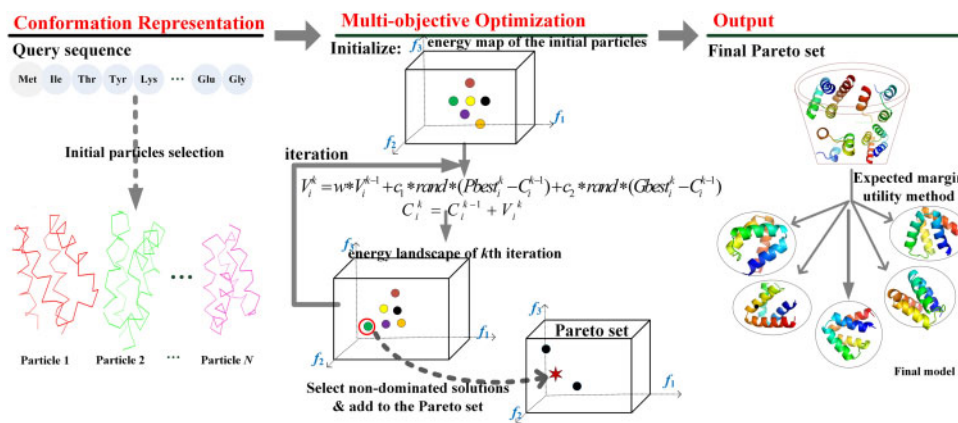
Conformation Representation

Query sequence

Met Ile Thr Tyr Lys ··· Glu Gly

Initial particles selection

Particle 1 Particle 2 ··· Particle $N$

Multi-objective Optimization

Initialize: energy map of the initial particles

$f_3$ $f_2$ $f_1$

iteration

$V_i^k = w*V_i^{k-1} + c_1*rand*(Pbest_i^k - C_i^{k-1}) + c_2*rand*(Gbest_i^k - C_i^{k-1})$

$C_i^k = C_i^{k-1} + V_i^k$

energy landscape of $k$th iteration

$f_3$ $f_2$ $f_1$

Pareto set

$f_3$ $f_2$ $f_1$

Select non-dominated solutions & add to the Pareto set

Output

Final Pareto set

Expected margin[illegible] utility method

Final model